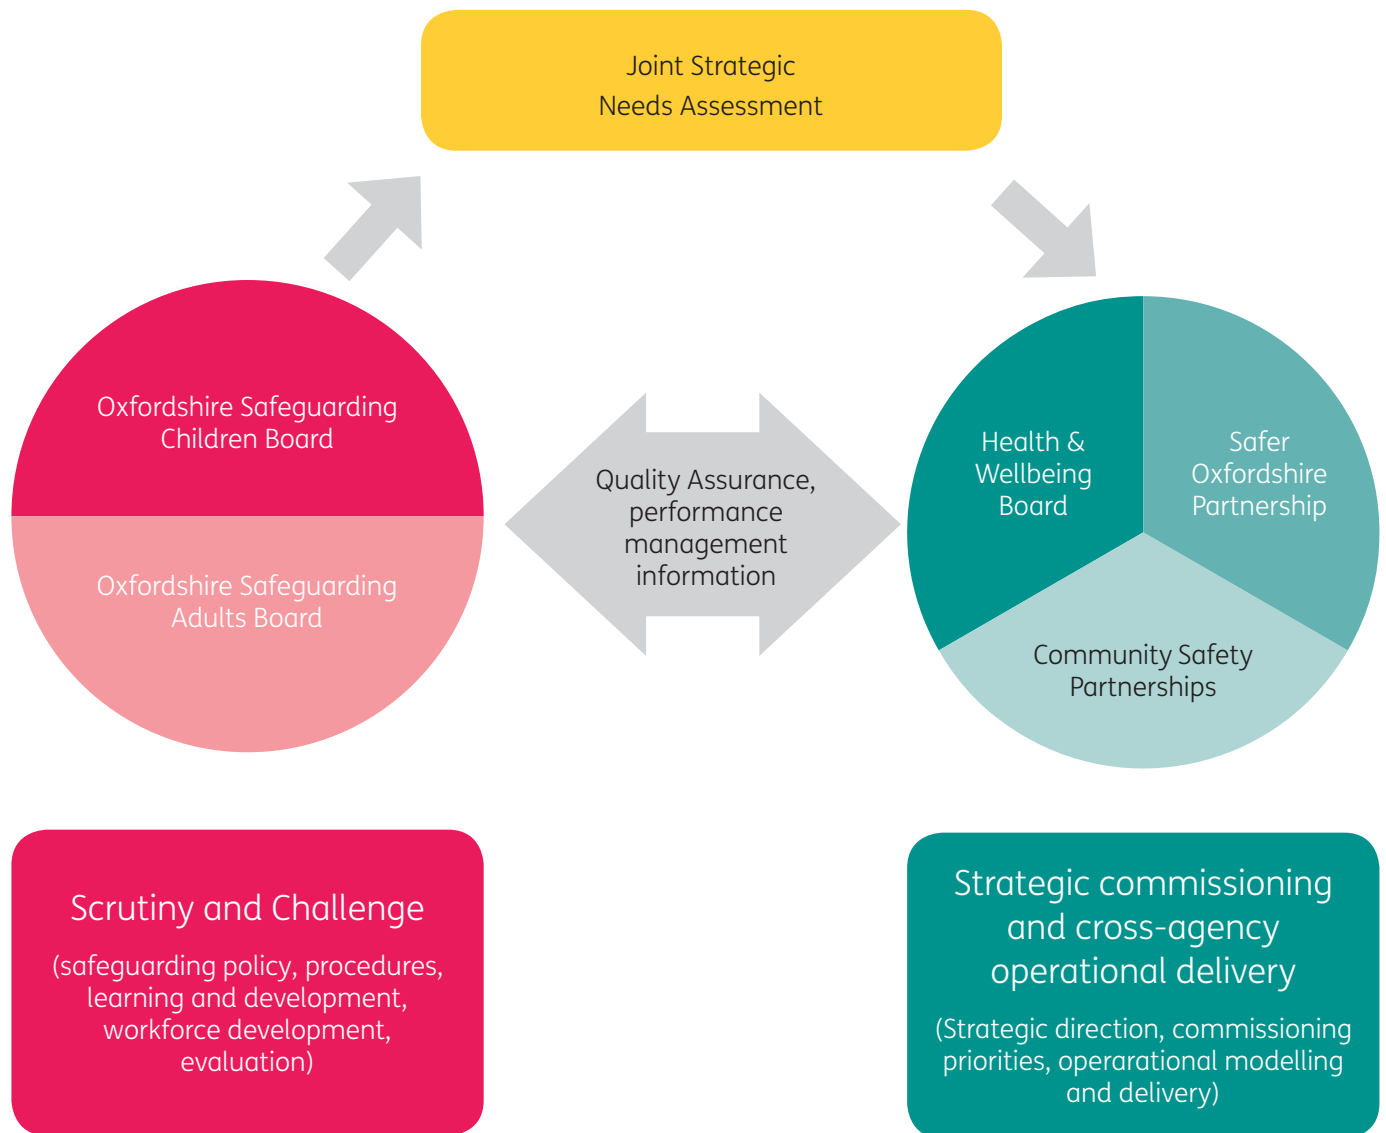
Joint Strategic
Needs Assessment

Oxfordshire Safeguarding
Children Board

Oxfordshire Safeguarding
Adults Board

Quality Assurance,
performance
management
information

Health &
Wellbeing
Board

Safer
Oxfordshire
Partnership

Community Safety
Partnerships

Scrutiny and Challenge

(safeguarding policy, procedures, learning and development, workforce development, evaluation)

Strategic commissioning and cross-agency operational delivery

(Strategic direction, commissioning priorities, operarational modelling and delivery)